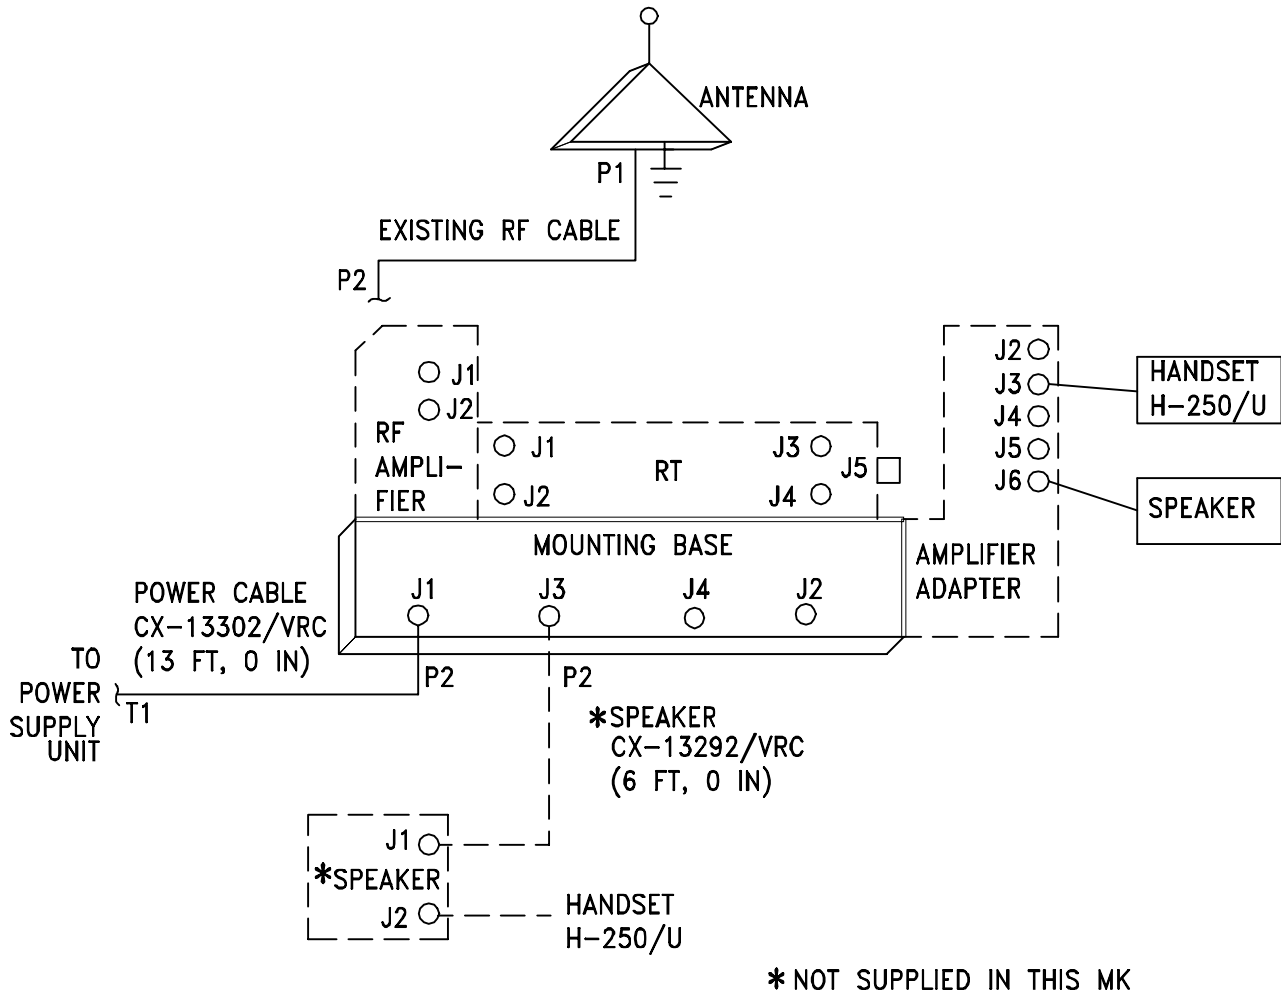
ANTENNA

P1

EXISTING RF CABLE

P2

J1
J2
RF AMPLIFIER

J1
J2
RT
J3
J4
J5

J2
J3
J4
J5
J6

HANDSET H-250/U

SPEAKER

MOUNTING BASE
J1 J3 J4 J2

AMPLIFIER ADAPTER

POWER CABLE CX-13302/VRC (13 FT, 0 IN)

TO POWER SUPPLY UNIT

T1

P2

P2

*SPEAKER CX-13292/VRC (6 FT, 0 IN)

J1
*SPEAKER
J2

HANDSET H-250/U

*NOT SUPPLIED IN THIS MK